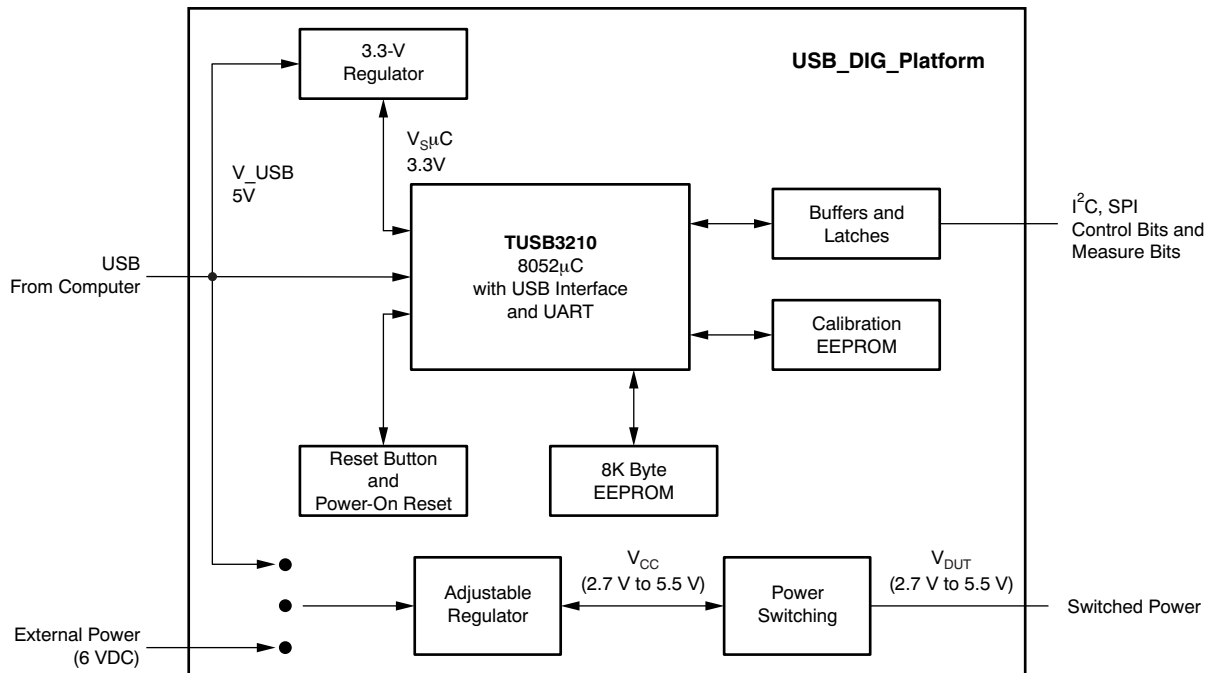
3.3-V Regulator

USB_DIG_Platform

$V_S\mu C$
3.3V

V_USB
5V

TUSB3210
8052µC
with USB Interface
and UART

Buffers and Latches

$I^2C$, SPI
Control Bits and
Measure Bits

USB
From Computer

Calibration EEPROM

Reset Button
and
Power-On Reset

8K Byte EEPROM

$V_{CC}$
(2.7 V to 5.5 V)

$V_{DUT}$
(2.7 V to 5.5 V)

Adjustable Regulator

Power Switching

Switched Power

External Power
(6 VDC)